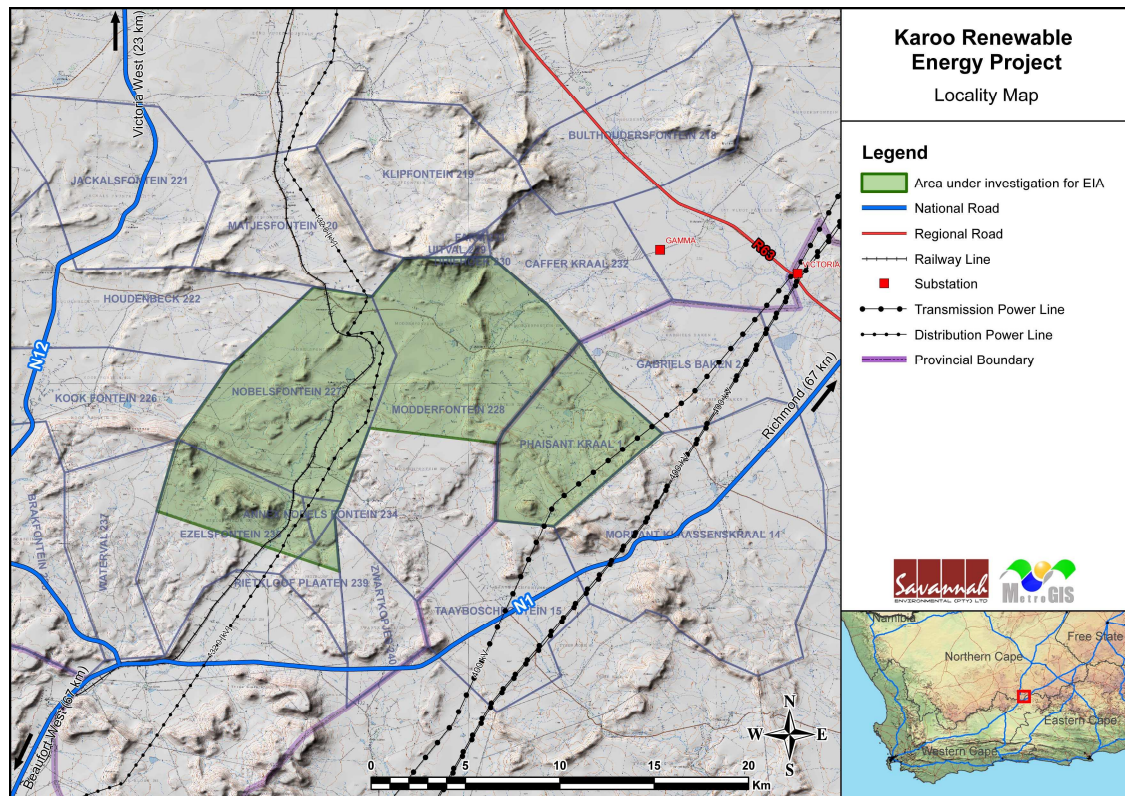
Karoo Renewable Energy Project

Locality Map

Legend

Area under investigation for EIA

National Road

Regional Road

Railway Line

Substation

Transmission Power Line

Distribution Power Line

Provincial Boundary

Victoria West (23 km)

JACKALSFONTEIN 221

KLIPFONTEIN 219

BULTHOUDERSFONTEIN 218

MATJESFONTEIN 220

UITVAL 230

CAFFER KRAAL 232

GAMMA

R63

VICTORIA

HOUDENBECK 222

N12

NOBELSFONTEIN 227

MODDERFONTEIN 228

GABRIELS BAKEN 2

KOOK FONTEIN 226

PHAISANT KRAAL 1

Richmond (67 km)

BRAKFONTEIN

WATERVAL 237

NOBELSFONTEIN 234

EZELSFONTEIN 235

MORGANT KRAASSENSKRAAL 14

RIETLOOP PLAATEN 239

ZWARTKOPJES 240

TAAYBOSCHFONTEIN 15

N1

Beaufort West (67 km)

Savannah ENVIRONMENTAL (PTY) LTD

MetroGIS

N

W

E

S

0

5

10

15

20

Km

Namibia

Free State

Northern Cape

Eastern Cape

Western Cape